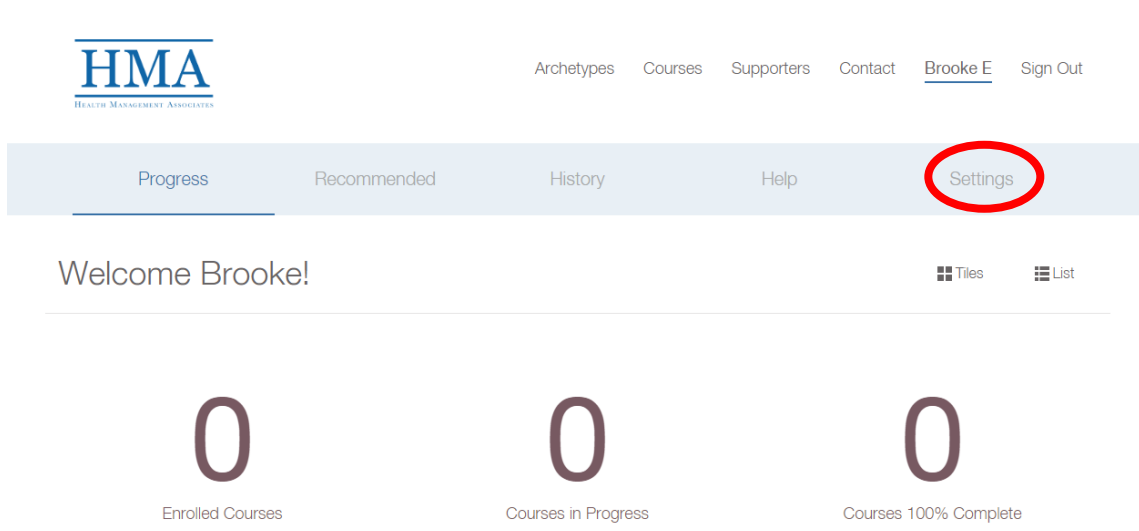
HMA
Health Management Associates

Archetypes Courses Supporters Contact Brooke E Sign Out

Progress Recommended History Help Settings

Welcome Brooke!

Tiles List

0
Enrolled Courses

0
Courses in Progress

0
Courses 100% Complete